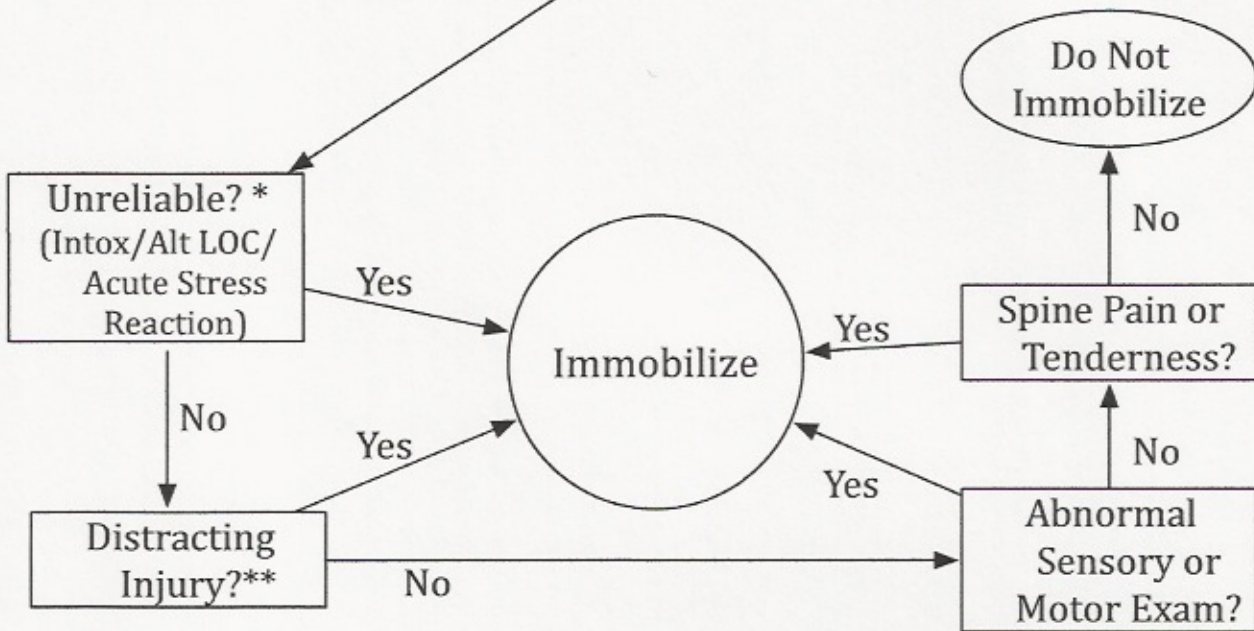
Do Not Immobilize

Unreliable? * (Intox/Alt LOC/ Acute Stress Reaction)

Yes

Immobilize

Yes

Spine Pain or Tenderness?

No

No

Yes

Yes

No

Distracting Injury?**

No

Abnormal Sensory or Motor Exam?